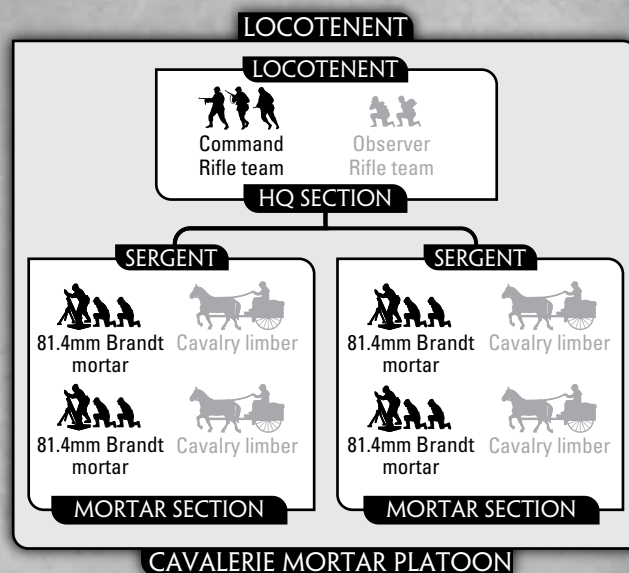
LOCOTENENT

LOCOTENENT

Command Rifle team

Observer Rifle team

HQ SECTION

SERGENT

81.4mm Brandt mortar

Cavalry limber

81.4mm Brandt mortar

Cavalry limber

MORTAR SECTION

SERGENT

81.4mm Brandt mortar

Cavalry limber

81.4mm Brandt mortar

Cavalry limber

MORTAR SECTION

CAVALERIE MORTAR PLATOON